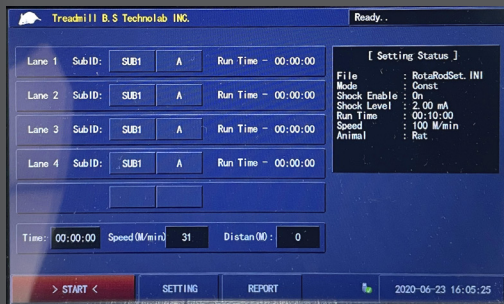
Treadmill B.S Technolab INC.

Ready..

Lane 1 SubID: SUB1 A Run Time - 00:00:00

Lane 2 SubID: SUB1 A Run Time - 00:00:00

Lane 3 SubID: SUB1 A Run Time - 00:00:00

Lane 4 SubID: SUB1 A Run Time - 00:00:00

[ Setting Status ]

File : RotaRodSet.INI
Mode : Const
Shock Enable : On
Shock Level : 2.00 mA
Run Time : 00:10:00
Speed : 100 M/min
Animal : Rat

Time: 00:00:00 Speed(M/min) 31 Distan(M): 0

> START < SETTING REPORT 2020-06-23 16:05:25